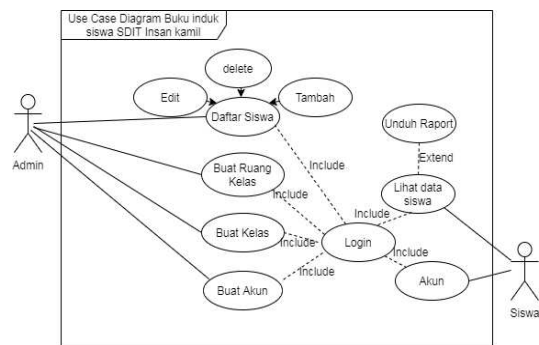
Use Case Diagram Buku induk siswa SDIT Insan kamil

delete

Edit

Daftar Siswa

Tambah

Admin

Unduh Raport

Extend

Include

Buat Ruang Kelas

Include

Include

Lihat data siswa

Buat Kelas

Include

Login

Include

Include

Buat Akun

Akun

Siswa